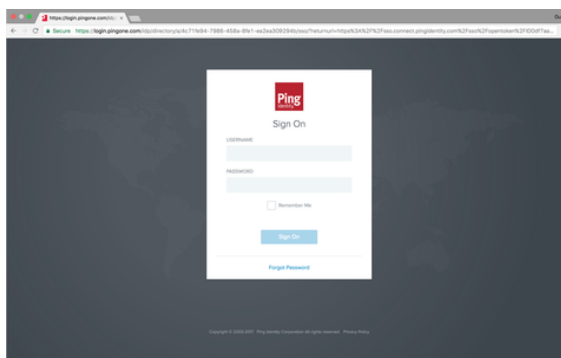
https://login.pingone.com/idp ×

Secure https://login.pingone.com/idp/directory/a/4c71fe94-7986-458a-8fe1-ea3ea308284b/sso/?returnurl=https%3A%2F%2Fsso.connect.pingidentity.com%2Fsso%2Fopentoken%2FIDDdf1ea...

Ping Identity

Sign On

USERNAME

PASSWORD

Remember Me

Sign On

Forgot Password

Copyright © 2003-2017 Ping Identity Corporation All rights reserved. Privacy Policy